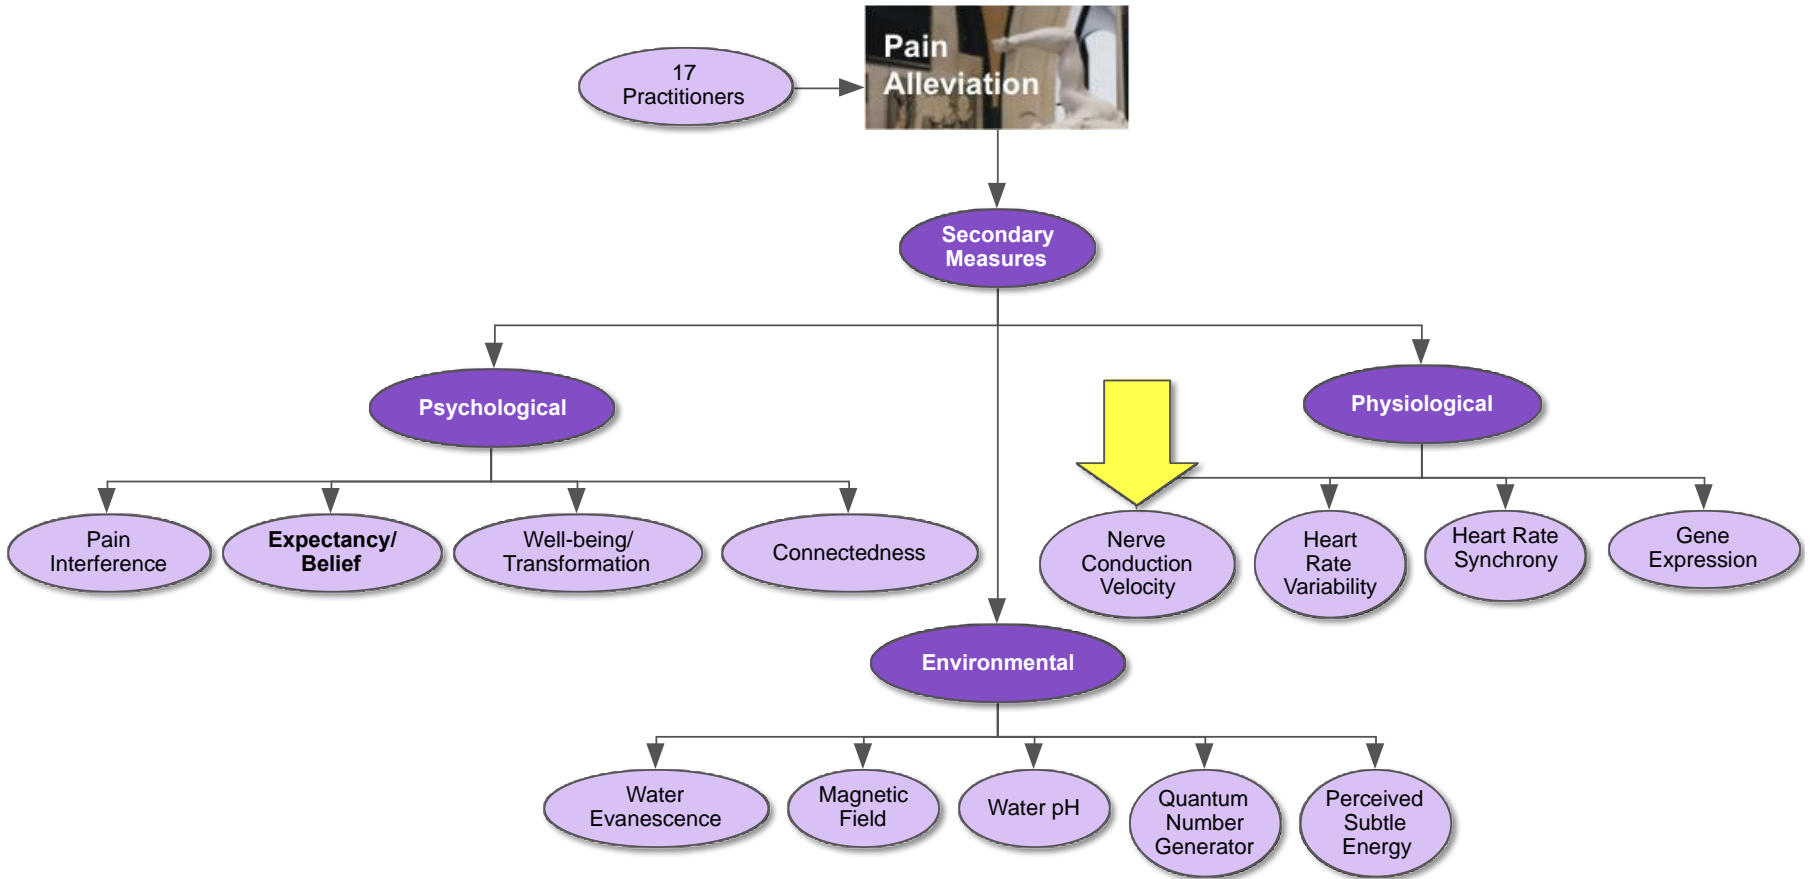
17 Practitioners

Pain Alleviation

Secondary Measures

Psychological

Physiological

Pain Interference

**Expectancy/ Belief**

Well-being/ Transformation

Connectedness

Nerve Conduction Velocity

Heart Rate Variability

Heart Rate Synchrony

Gene Expression

Environmental

Water Evanescence

Magnetic Field

Water pH

Quantum Number Generator

Perceived Subtle Energy